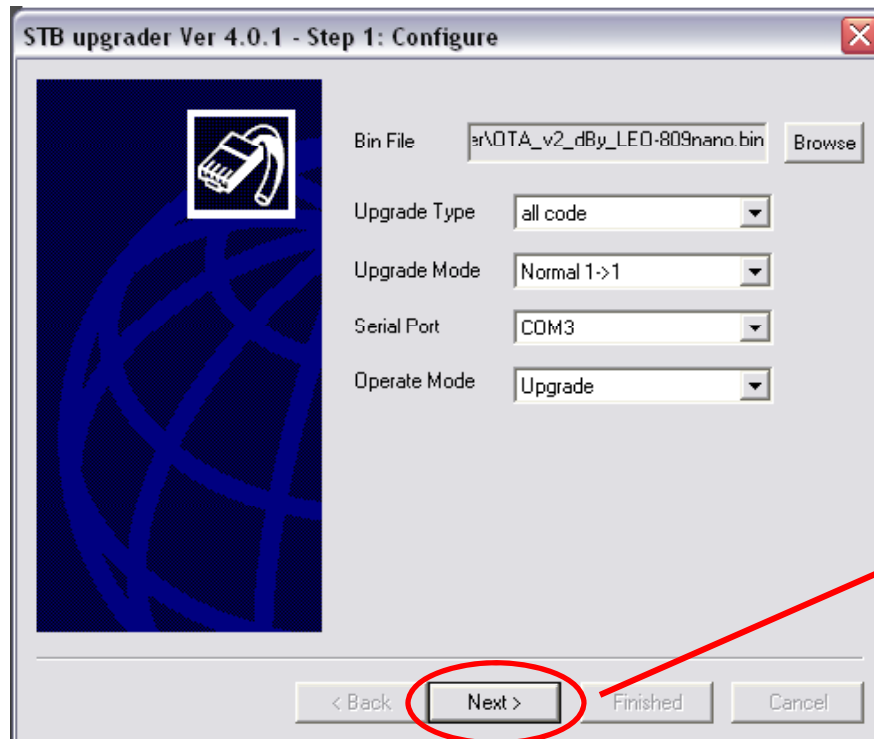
STB upgrader Ver 4.0.1 - Step 1: Configure

Bin File er\OTA_v2_dBy_LEO-809nano.bin Browse

Upgrade Type all code

Upgrade Mode Normal 1->1

Serial Port COM3

Operate Mode Upgrade

< Back Next > Finished Cancel